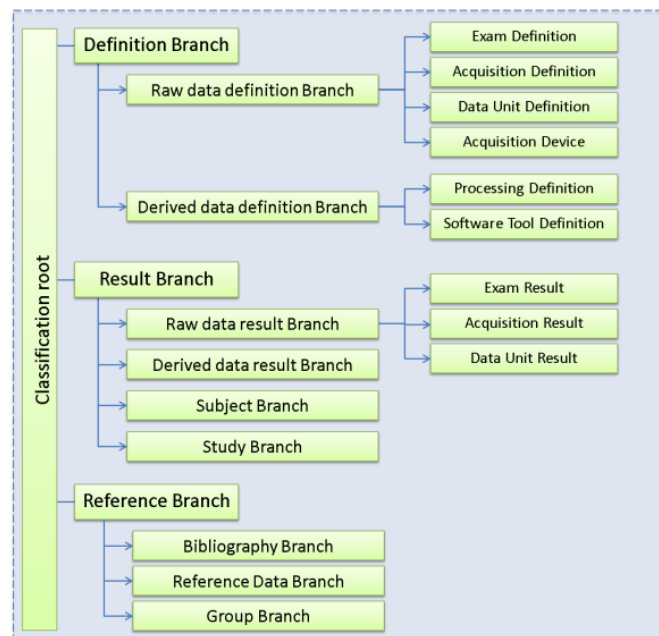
Classification root

Definition Branch

Raw data definition Branch

Exam Definition

Acquisition Definition

Data Unit Definition

Acquisition Device

Derived data definition Branch

Processing Definition

Software Tool Definition

Result Branch

Raw data result Branch

Exam Result

Acquisition Result

Data Unit Result

Derived data result Branch

Subject Branch

Study Branch

Reference Branch

Bibliography Branch

Reference Data Branch

Group Branch